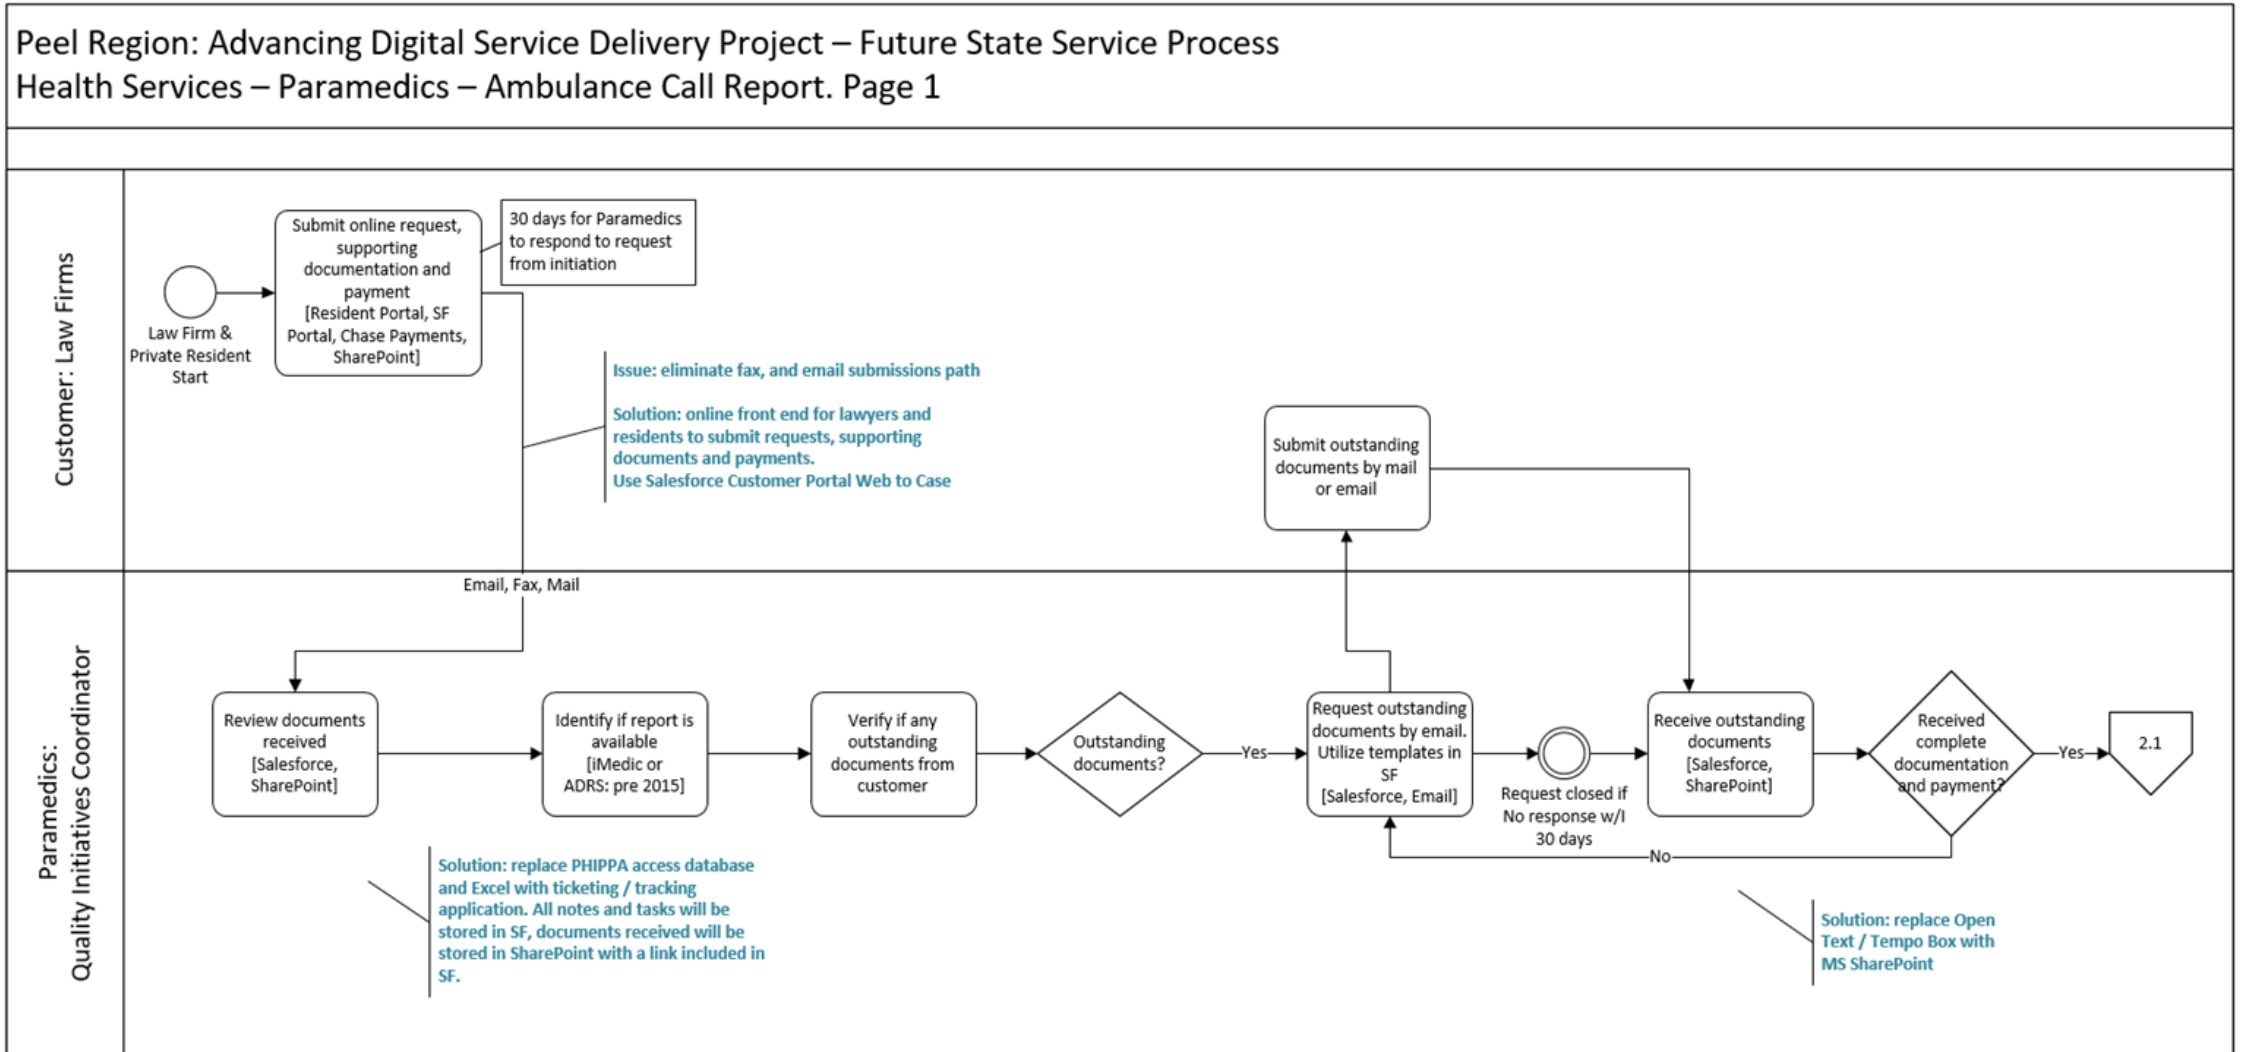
Peel Region: Advancing Digital Service Delivery Project – Future State Service Process
Health Services – Paramedics – Ambulance Call Report. Page 1

Customer: Law Firms

Law Firm & Private Resident Start

Submit online request, supporting documentation and payment [Resident Portal, SF Portal, Chase Payments, SharePoint]

30 days for Paramedics to respond to request from initiation

Issue: eliminate fax, and email submissions path

Solution: online front end for lawyers and residents to submit requests, supporting documents and payments.
Use Salesforce Customer Portal Web to Case

Submit outstanding documents by mail or email

Paramedics: Quality Initiatives Coordinator

Email, Fax, Mail

Review documents received [Salesforce, SharePoint]

Identify if report is available [iMedic or ADRS: pre 2015]

Verify if any outstanding documents from customer

Outstanding documents?

Yes

Request outstanding documents by email. Utilize templates in SF [Salesforce, Email]

Request closed if No response w/I 30 days

Receive outstanding documents [Salesforce, SharePoint]

Received complete documentation and payment?

Yes

2.1

No

Solution: replace PHIPPA access database and Excel with ticketing / tracking application. All notes and tasks will be stored in SF, documents received will be stored in SharePoint with a link included in SF.

Solution: replace Open Text / Tempo Box with MS SharePoint